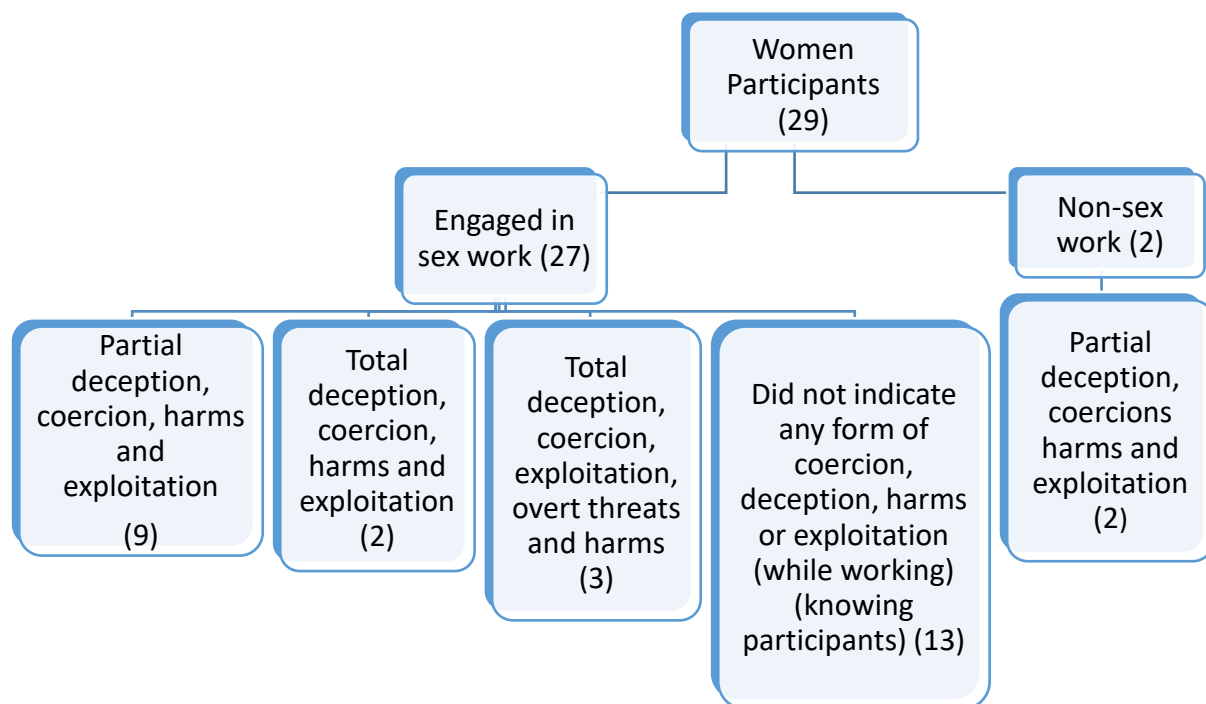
Women Participants (29)

Engaged in sex work (27)

Non-sex work (2)

Partial deception, coercion, harms and exploitation (9)

Total deception, coercion, harms and exploitation (2)

Total deception, coercion, exploitation, overt threats and harms (3)

Did not indicate any form of coercion, deception, harms or exploitation (while working) (knowing participants) (13)

Partial deception, coercions harms and exploitation (2)